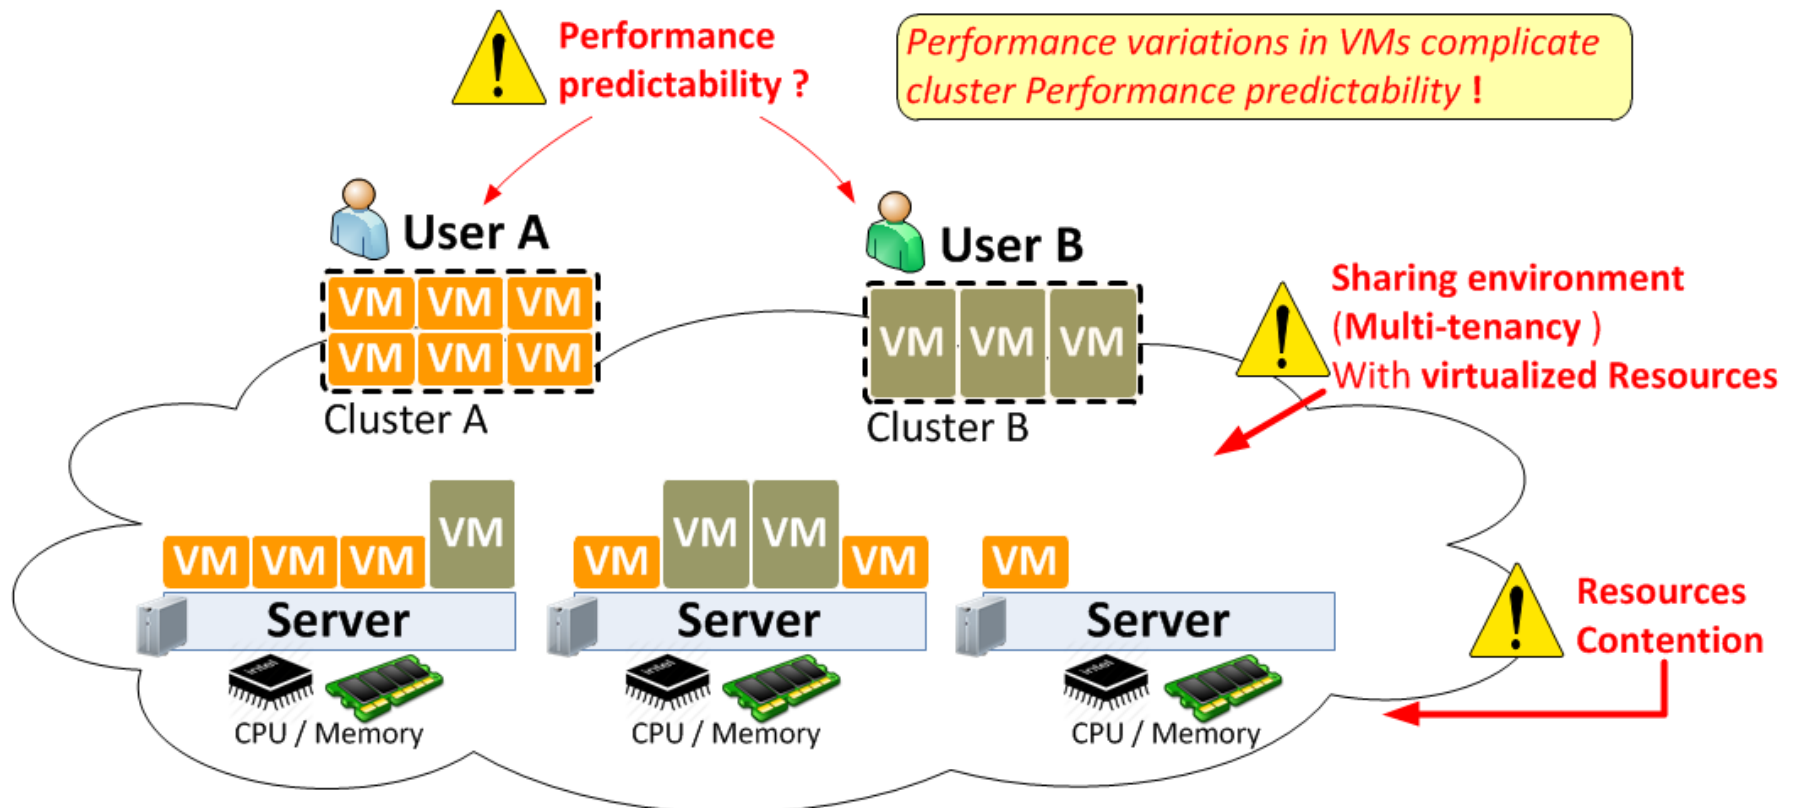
Performance predictability ?

Performance variations in VMs complicate cluster Performance predictability !

User A

VM VM VM
VM VM VM

Cluster A

User B

VM VM VM

Cluster B

Sharing environment (Multi-tenancy ) With virtualized Resources

VM VM VM VM
Server
CPU / Memory

VM VM VM VM
Server
CPU / Memory

VM
Server
CPU / Memory

Resources Contention